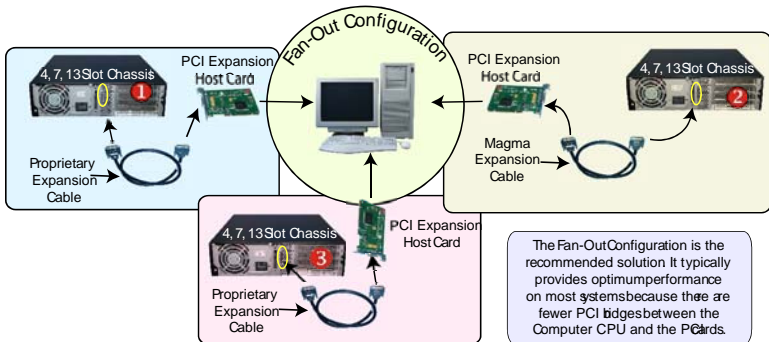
Fan-Out Configuration

4, 7, 13 Slot Chassis

1

PCI Expansion Host Card

Proprietary Expansion Cable

PCI Expansion Host Card

4, 7, 13 Slot Chassis

2

Magma Expansion Cable

4, 7, 13 Slot Chassis

3

PCI Expansion Host Card

Proprietary Expansion Cable

The Fan-Out Configuration is the recommended solution It typically provides optimum performance on most systems because there are fewer PCI bridges between the Computer CPU and the PCI cards.